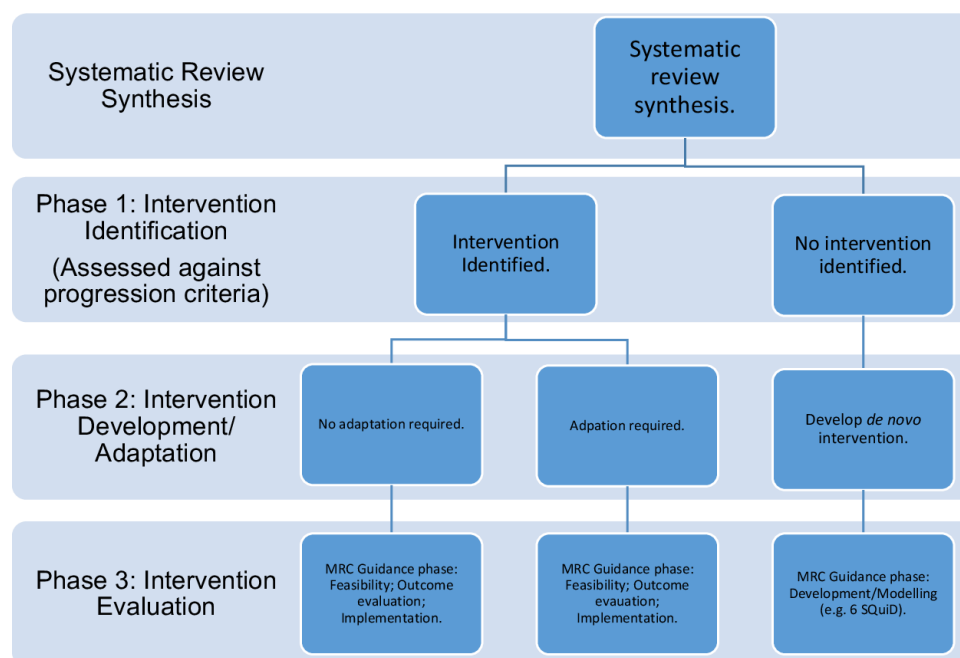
Systematic Review Synthesis

Systematic review synthesis.

Phase 1: Intervention Identification

(Assessed against progression criteria)

Intervention Identified.

No intervention identified.

Phase 2: Intervention Development/ Adaptation

No adaptation required.

Adpation required.

Develop *de novo* intervention.

Phase 3: Intervention Evaluation

MRC Guidance phase: Feasibility; Outcome evaluation; Implementation.

MRC Guidance phase: Feasibility; Outcome evauation; Implementation.

MRC Guidance phase: Development/Modelling (e.g. 6 SQuiD).